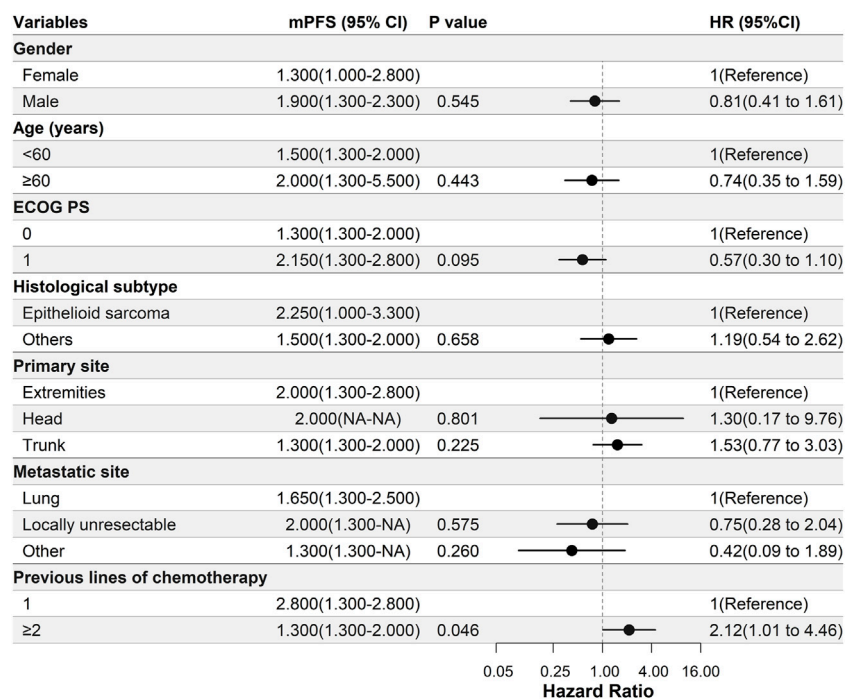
| Variables | mPFS (95% CI) | P value | HR (95%CI) |
|---|---|---|---|
| **Gender** | | | |
| Female | 1.300(1.000-2.800) | | 1(Reference) |
| Male | 1.900(1.300-2.300) | 0.545 | 0.81(0.41 to 1.61) |
| **Age (years)** | | | |
| <60 | 1.500(1.300-2.000) | | 1(Reference) |
| ≥60 | 2.000(1.300-5.500) | 0.443 | 0.74(0.35 to 1.59) |
| **ECOG PS** | | | |
| 0 | 1.300(1.300-2.000) | | 1(Reference) |
| 1 | 2.150(1.300-2.800) | 0.095 | 0.57(0.30 to 1.10) |
| **Histological subtype** | | | |
| Epithelioid sarcoma | 2.250(1.000-3.300) | | 1(Reference) |
| Others | 1.500(1.300-2.000) | 0.658 | 1.19(0.54 to 2.62) |
| **Primary site** | | | |
| Extremities | 2.000(1.300-2.800) | | 1(Reference) |
| Head | 2.000(NA-NA) | 0.801 | 1.30(0.17 to 9.76) |
| Trunk | 1.300(1.300-2.000) | 0.225 | 1.53(0.77 to 3.03) |
| **Metastatic site** | | | |
| Lung | 1.650(1.300-2.500) | | 1(Reference) |
| Locally unresectable | 2.000(1.300-NA) | 0.575 | 0.75(0.28 to 2.04) |
| Other | 1.300(1.300-NA) | 0.260 | 0.42(0.09 to 1.89) |
| **Previous lines of chemotherapy** | | | |
| 1 | 2.800(1.300-2.800) | | 1(Reference) |
| ≥2 | 1.300(1.300-2.000) | 0.046 | 2.12(1.01 to 4.46) |

0.05 0.25 1.00 4.00 16.00
Hazard Ratio